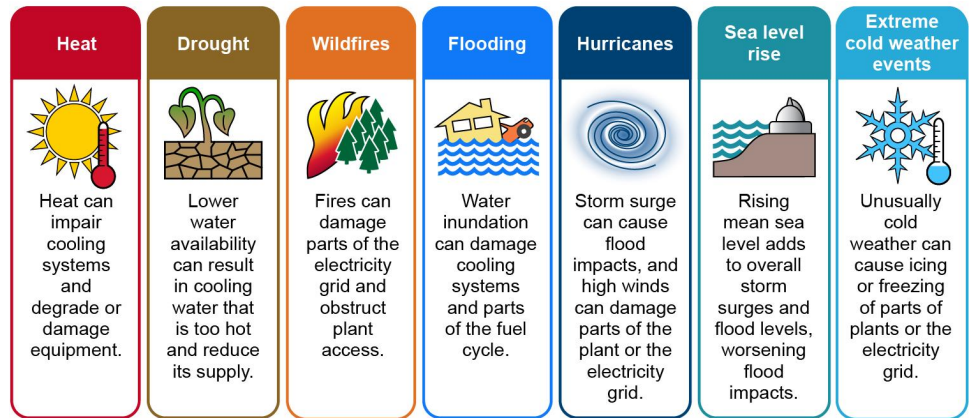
Heat

Heat can impair cooling systems and degrade or damage equipment.

Drought

Lower water availability can result in cooling water that is too hot and reduce its supply.

Wildfires

Fires can damage parts of the electricity grid and obstruct plant access.

Flooding

Water inundation can damage cooling systems and parts of the fuel cycle.

Hurricanes

Storm surge can cause flood impacts, and high winds can damage parts of the plant or the electricity grid.

Sea level rise

Rising mean sea level adds to overall storm surges and flood levels, worsening flood impacts.

Extreme cold weather events

Unusually cold weather can cause icing or freezing of parts of plants or the electricity grid.